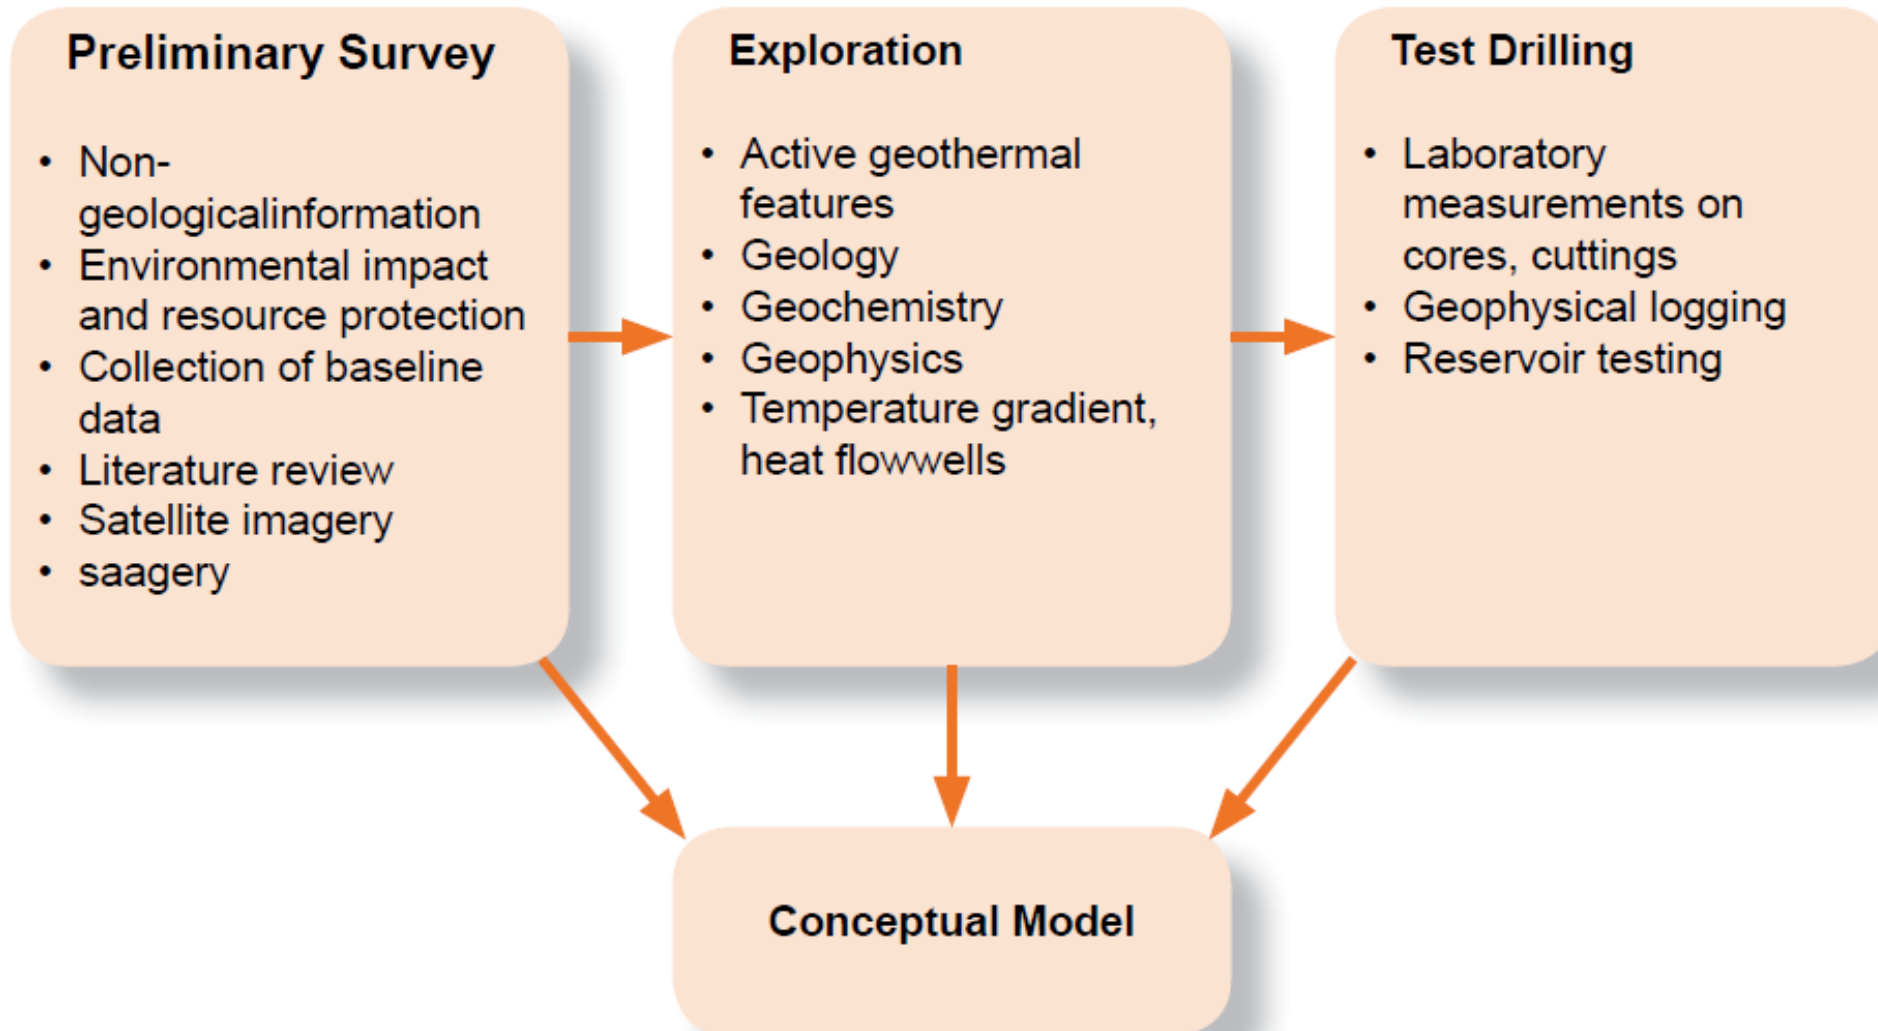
Preliminary Survey

- Non-geologicalinformation
- Environmental impact and resource protection
- Collection of baseline data
- Literature review
- Satellite imagery
- saagery

Exploration

- Active geothermal features
- Geology
- Geochemistry
- Geophysics
- Temperature gradient, heat flowwells

Test Drilling

- Laboratory measurements on cores, cuttings
- Geophysical logging
- Reservoir testing

Conceptual Model